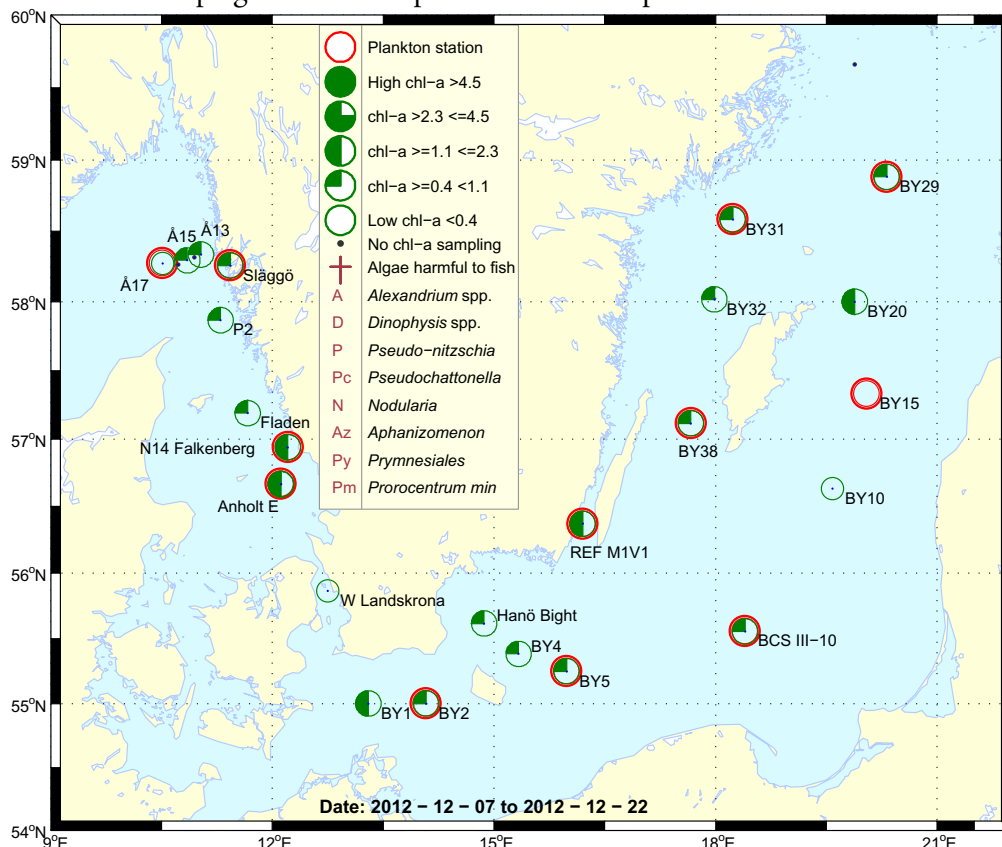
60°N
59°N
58°N
57°N
56°N
55°N
54°N
9°E
12°E
15°E
18°E
21°E

Plankton station
High chl−a >4.5
chl−a >2.3 <=4.5
chl−a >=1.1 <=2.3
chl−a >=0.4 <1.1
Low chl−a <0.4
No chl−a sampling
Algae harmful to fish
A Alexandrium spp.
D Dinophysis spp.
P Pseudo−nitzschia
Pc Pseudochattonella
N Nodularia
Az Aphanizomenon
Py Prymnesiales
Pm Prorocentrum min

Å15
Å13
Å17
Släggö
P2
Fladen
N14 Falkenberg
Anholt E
W Landskrona
Hanö Bight
BY4
BY5
BY1
BY2
REF M1V1
BY38
BY29
BY31
BY32
BY20
BY15
BY10
BCS III−10

Date: 2012 − 12 − 07 to 2012 − 12 − 22